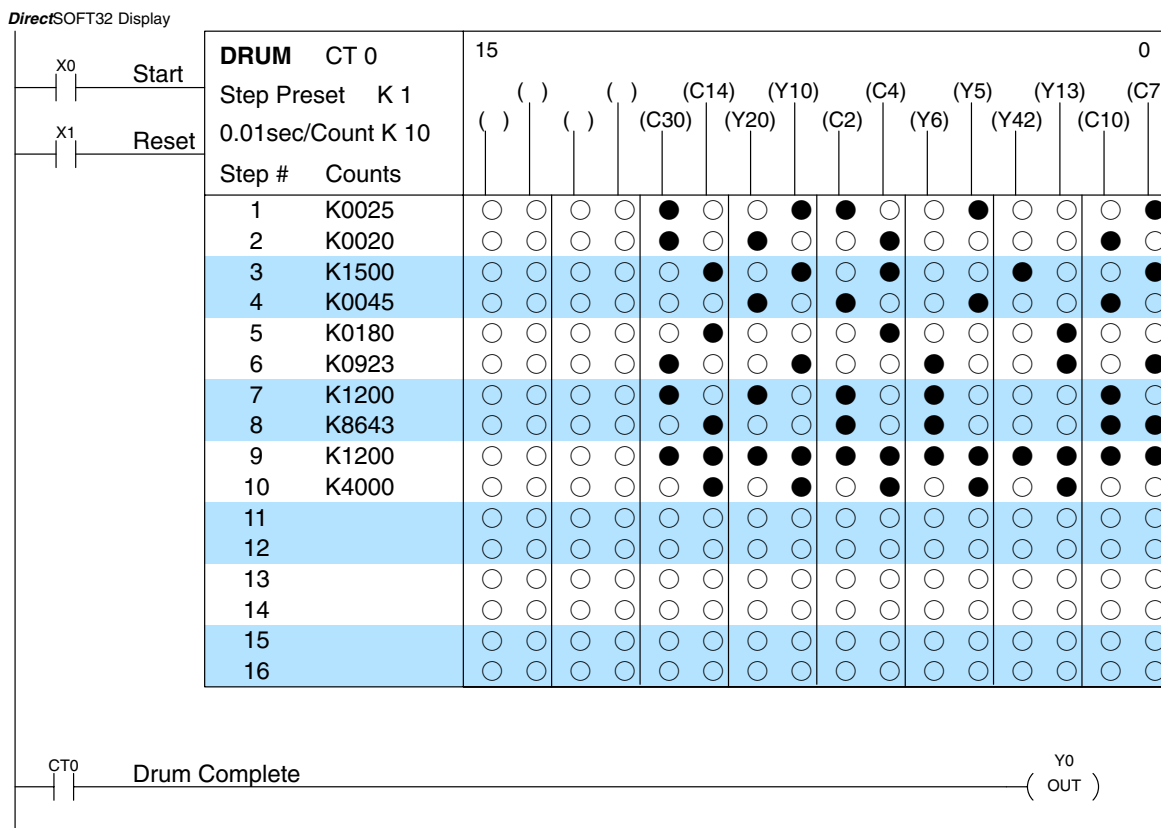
DirectSOFT32 Display

X0 Start

X1 Reset

DRUM CT 0

Step Preset K 1

0.01sec/Count K 10

Step # Counts

15 0

( ) ( ) ( ) ( ) (C30) (C14) (Y20) (Y10) (C2) (C4) (Y6) (Y5) (Y42) (Y13) (C10) (C7

| Step # | Counts |
|---|---|
| 1 | K0025 |
| 2 | K0020 |
| 3 | K1500 |
| 4 | K0045 |
| 5 | K0180 |
| 6 | K0923 |
| 7 | K1200 |
| 8 | K8643 |
| 9 | K1200 |
| 10 | K4000 |
| 11 | |
| 12 | |
| 13 | |
| 14 | |
| 15 | |
| 16 | |

CT0 Drum Complete

Y0 OUT